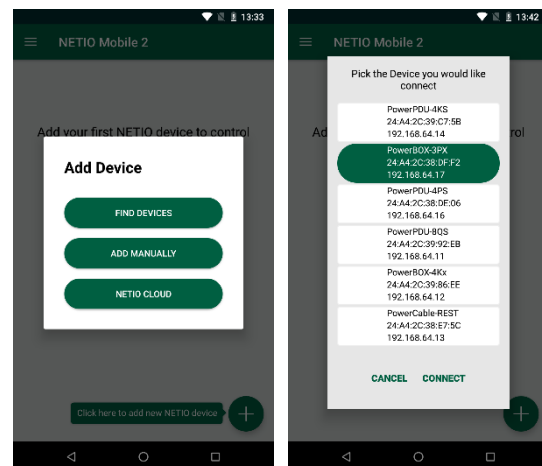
13:33

NETIO Mobile 2

Add your first NETIO device to control

Add Device

FIND DEVICES

ADD MANUALLY

NETIO CLOUD

Click here to add new NETIO device

+

13:42

NETIO Mobile 2

Add

rol

Pick the Device you would like connect

PowerPDU-4KS
24:A4:2C:39:C7:5B
192.168.64.14

PowerBOX-3PX
24:A4:2C:38:DF:F2
192.168.64.17

PowerPDU-4PS
24:A4:2C:38:DF:06
192.168.64.16

PowerPDU-8QS
24:A4:2C:39:92:EB
192.168.64.11

PowerBOX-4Kx
24:A4:2C:39:86:EE
192.168.64.12

PowerCable-REST
24:A4:2C:38:E7:5C
192.168.64.13

CANCEL CONNECT

+